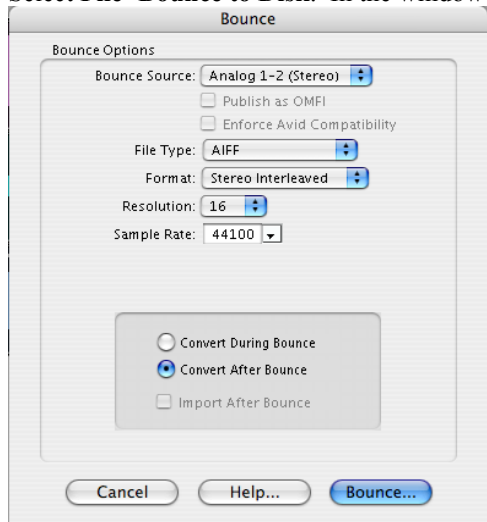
Select File 'Bounce to Disk.' In the window

Bounce

Bounce Options

Bounce Source: Analog 1-2 (Stereo)

Publish as OMFI

Enforce Avid Compatibility

File Type: AIFF

Format: Stereo Interleaved

Resolution: 16

Sample Rate: 44100

Convert During Bounce

Convert After Bounce

Import After Bounce

Cancel

Help...

Bounce...